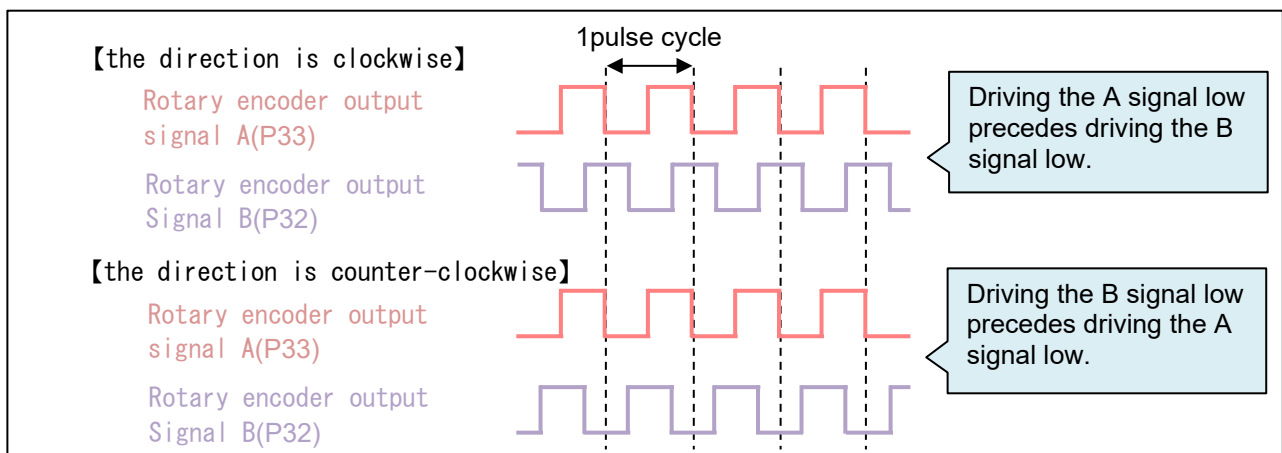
【the direction is clockwise】

1pulse cycle

Rotary encoder output signal A(P33)

Rotary encoder output Signal B(P32)

Driving the A signal low precedes driving the B signal low.

【the direction is counter-clockwise】

Rotary encoder output signal A(P33)

Rotary encoder output Signal B(P32)

Driving the B signal low precedes driving the A signal low.